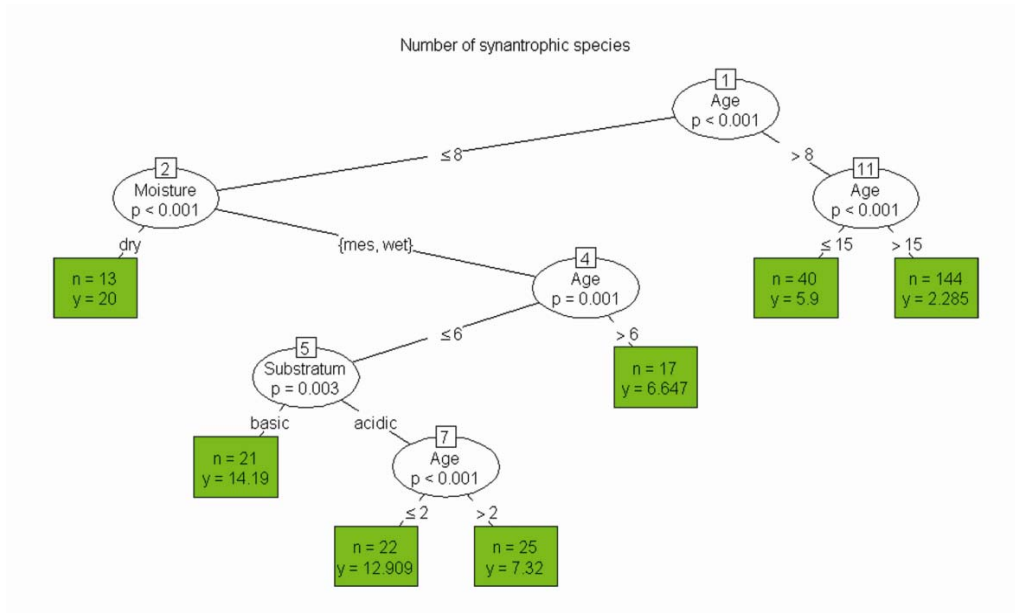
Number of synantrophic species

1
Age
p < 0.001

≤ 8

> 8

2
Moisture
p < 0.001

dry

{mes, wet}

n = 13
y = 20

4
Age
p = 0.001

≤ 6

> 6

5
Substratum
p = 0.003

basic

acidic

n = 21
y = 14.19

7
Age
p < 0.001

≤ 2

> 2

n = 22
y = 12.909

n = 25
y = 7.32

n = 17
y = 6.647

11
Age
p < 0.001

≤ 15

> 15

n = 40
y = 5.9

n = 144
y = 2.285